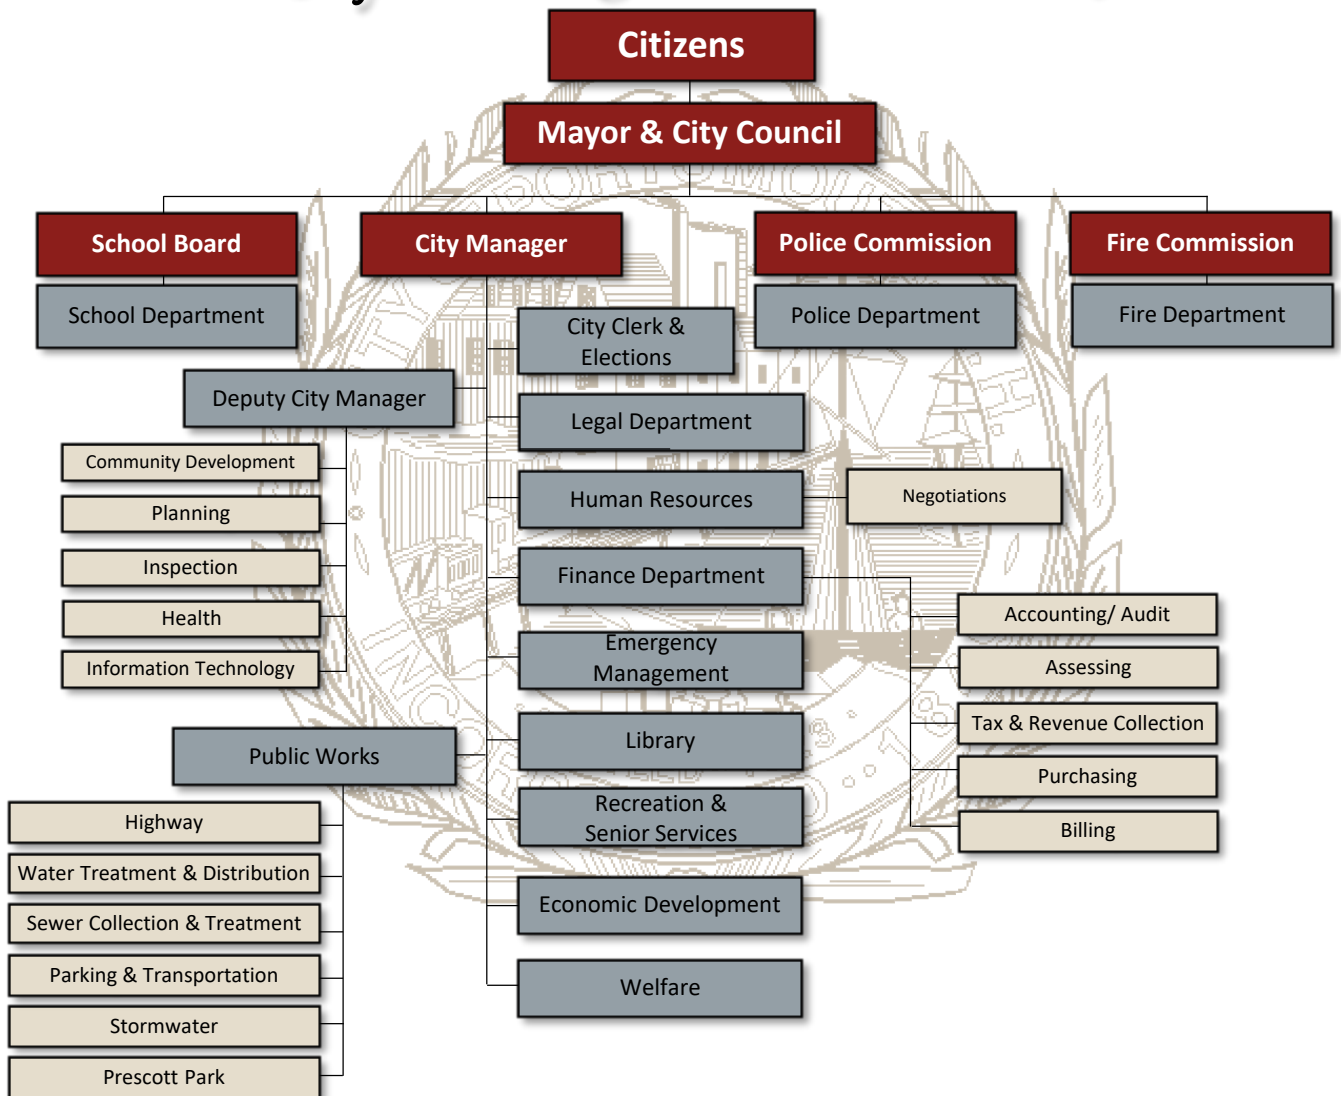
Citizens

Mayor & City Council

School Board

School Department

City Manager

Police Commission

Police Department

Fire Commission

Fire Department

City Clerk & Elections

Deputy City Manager

Community Development

Planning

Inspection

Health

Information Technology

Legal Department

Human Resources

Negotiations

Finance Department

Accounting/ Audit

Assessing

Tax & Revenue Collection

Purchasing

Billing

Emergency Management

Library

Recreation & Senior Services

Economic Development

Welfare

Public Works

Highway

Water Treatment & Distribution

Sewer Collection & Treatment

Parking & Transportation

Stormwater

Prescott Park